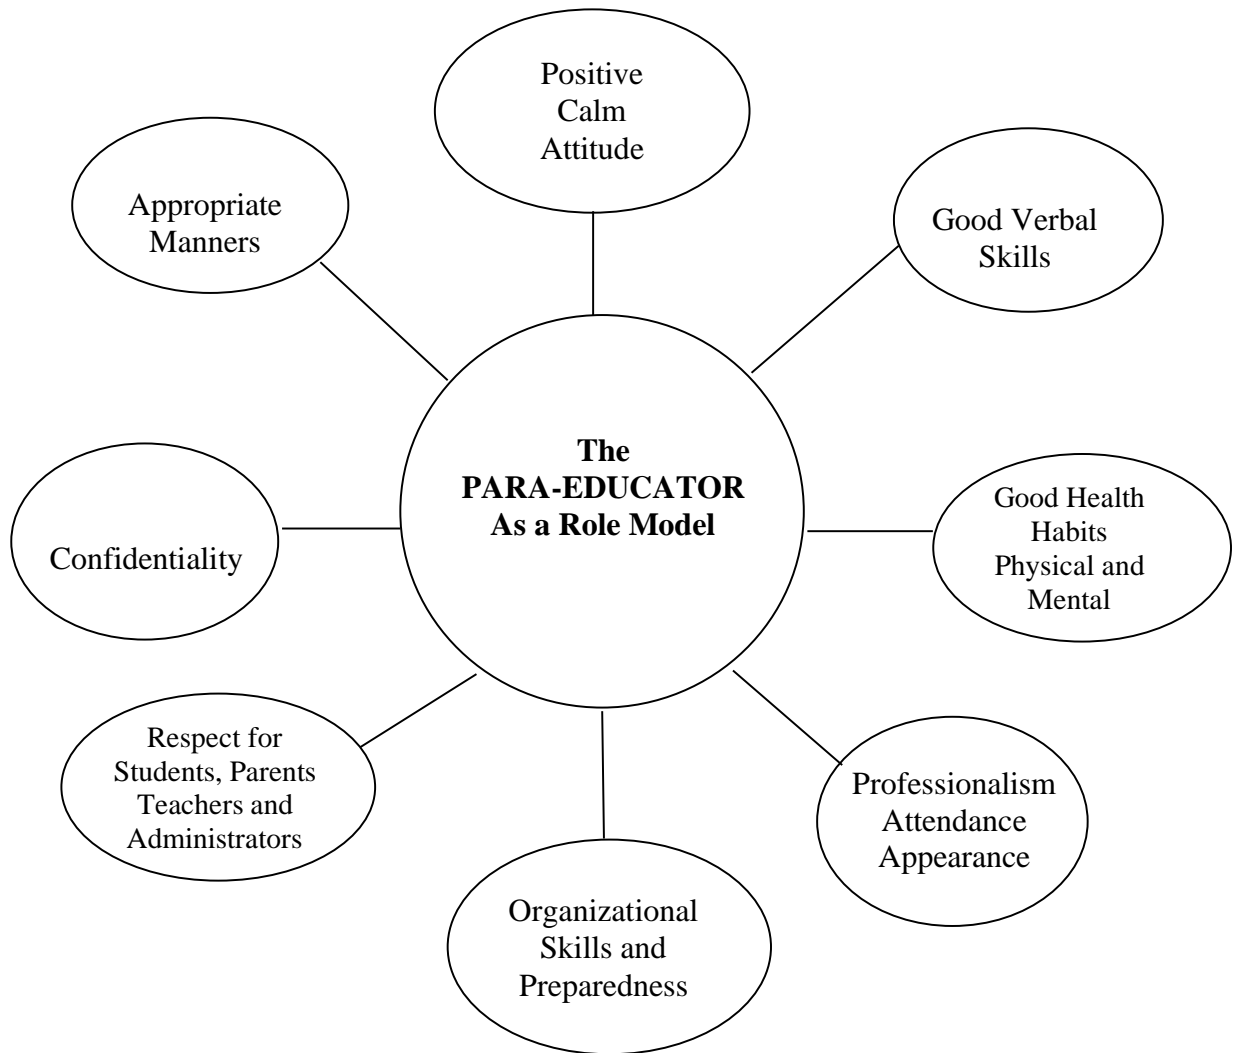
Positive
Calm
Attitude

Appropriate
Manners

Good Verbal
Skills

The
PARA-EDUCATOR
As a Role Model

Confidentiality

Good Health
Habits
Physical and
Mental

Respect for
Students, Parents
Teachers and
Administrators

Professionalism
Attendance
Appearance

Organizational
Skills and
Preparedness